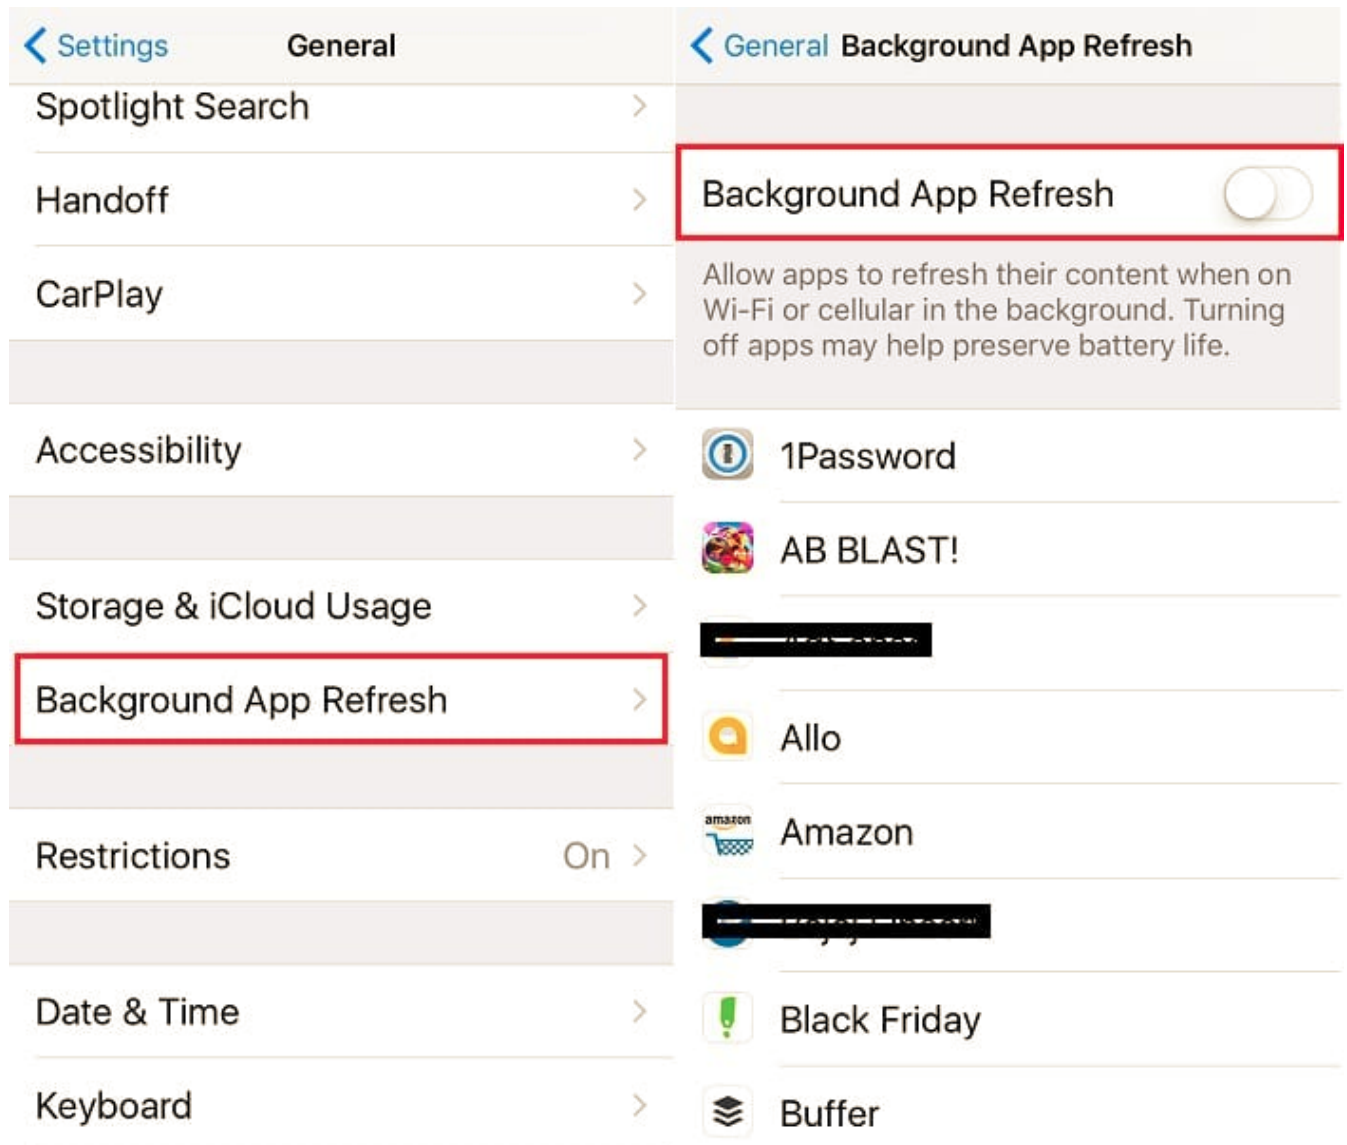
Settings General

Spotlight Search

Handoff

CarPlay

Accessibility

Storage & iCloud Usage

Background App Refresh

Restrictions On

Date & Time

Keyboard

General Background App Refresh

Background App Refresh

Allow apps to refresh their content when on Wi-Fi or cellular in the background. Turning off apps may help preserve battery life.

1Password

AB BLAST!

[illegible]

Allo

amazon

Amazon

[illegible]

Black Friday

Buffer